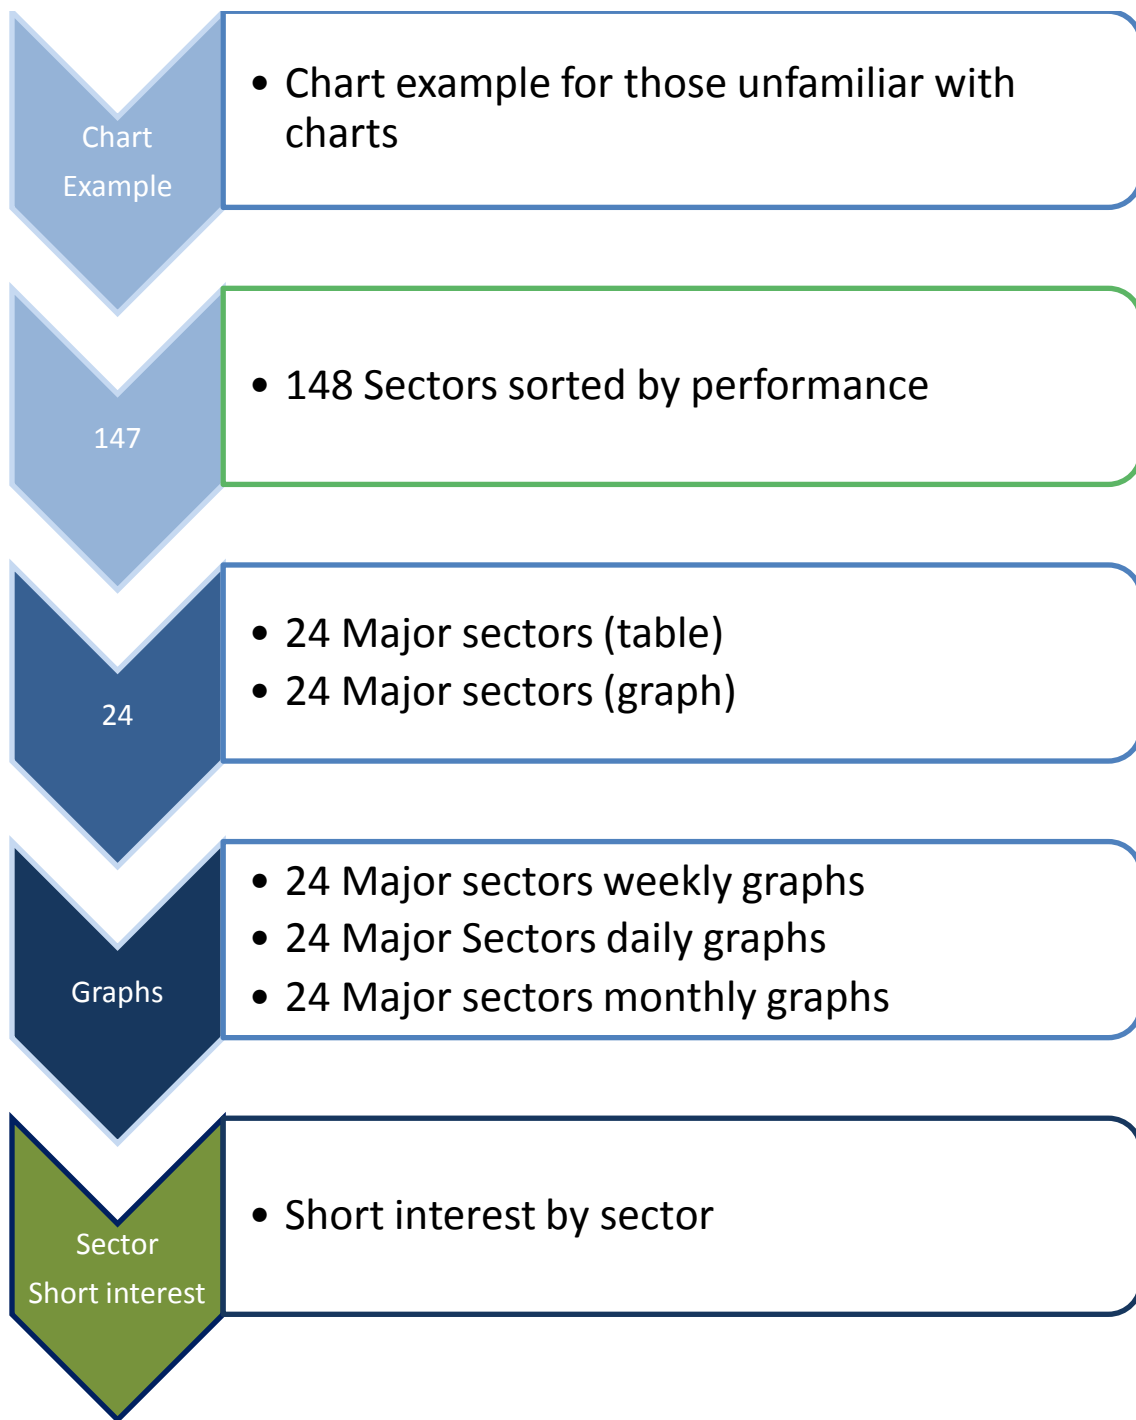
Chart Example

• Chart example for those unfamiliar with charts

147

• 148 Sectors sorted by performance

24

• 24 Major sectors (table)
• 24 Major sectors (graph)

Graphs

• 24 Major sectors weekly graphs
• 24 Major Sectors daily graphs
• 24 Major sectors monthly graphs

Sector Short interest

• Short interest by sector